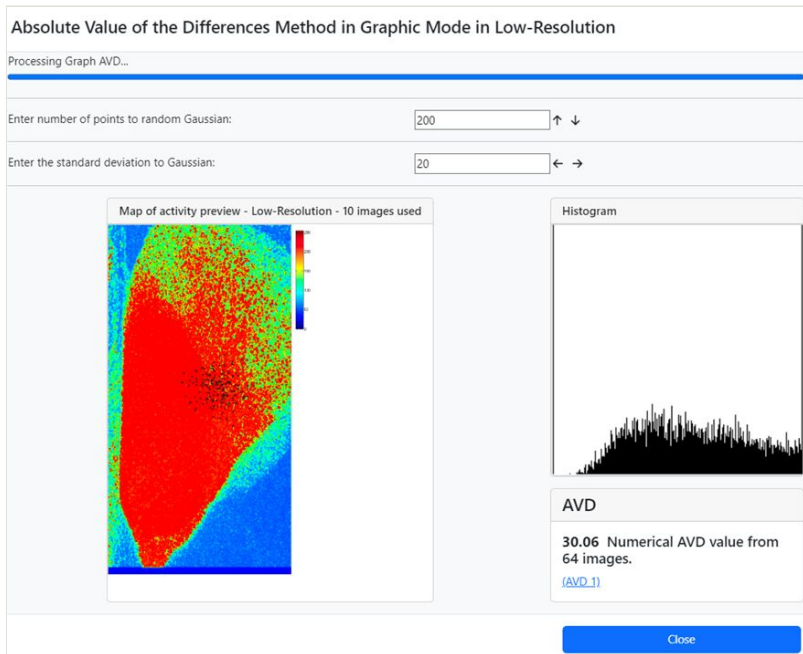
Absolute Value of the Differences Method in Graphic Mode in Low-Resolution

Processing Graph AVD...

Enter number of points to random Gaussian: 200 ↑ ↓

Enter the standard deviation to Gaussian: 20 ← →

Map of activity preview - Low-Resolution - 10 images used

Histogram

AVD

**30.06** Numerical AVD value from 64 images.

(AVD 1)

Close